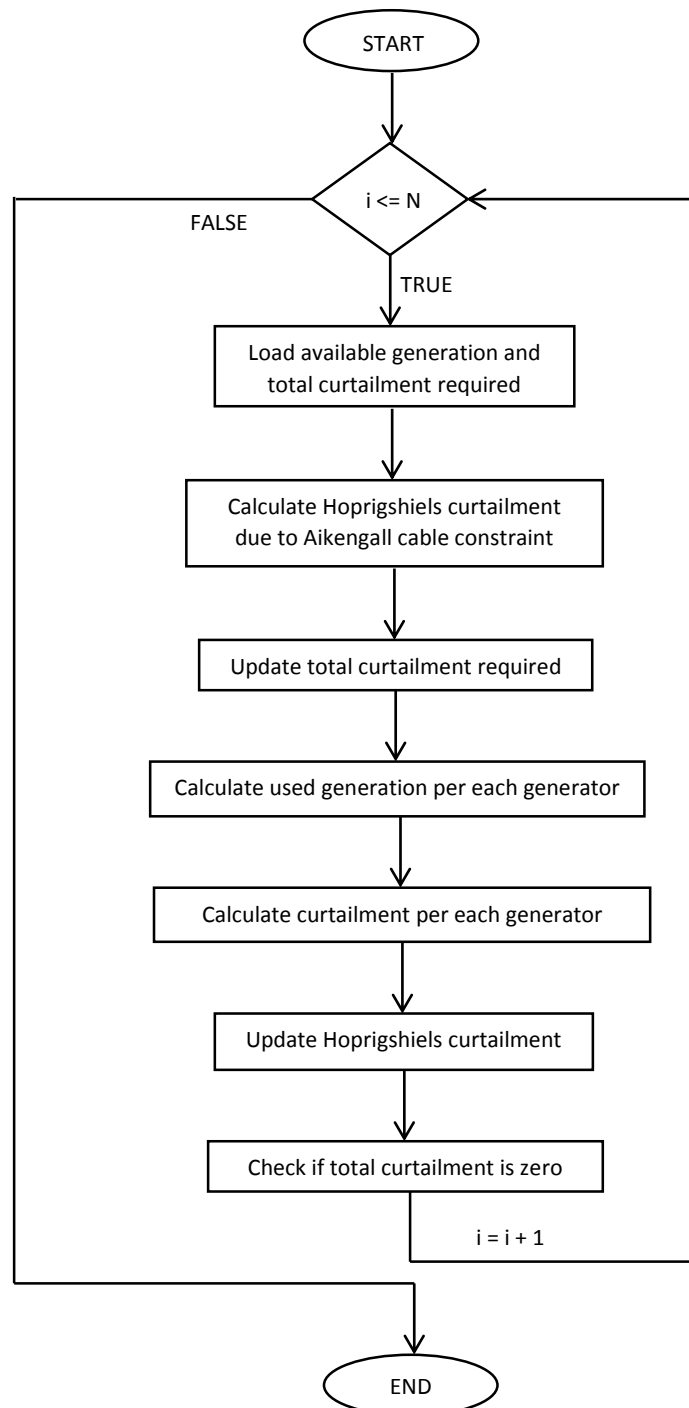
START

i <= N

FALSE

TRUE

Load available generation and total curtailment required

Calculate Hoprigshiels curtailment due to Aikengall cable constraint

Update total curtailment required

Calculate used generation per each generator

Calculate curtailment per each generator

Update Hoprigshiels curtailment

Check if total curtailment is zero

i = i + 1

END